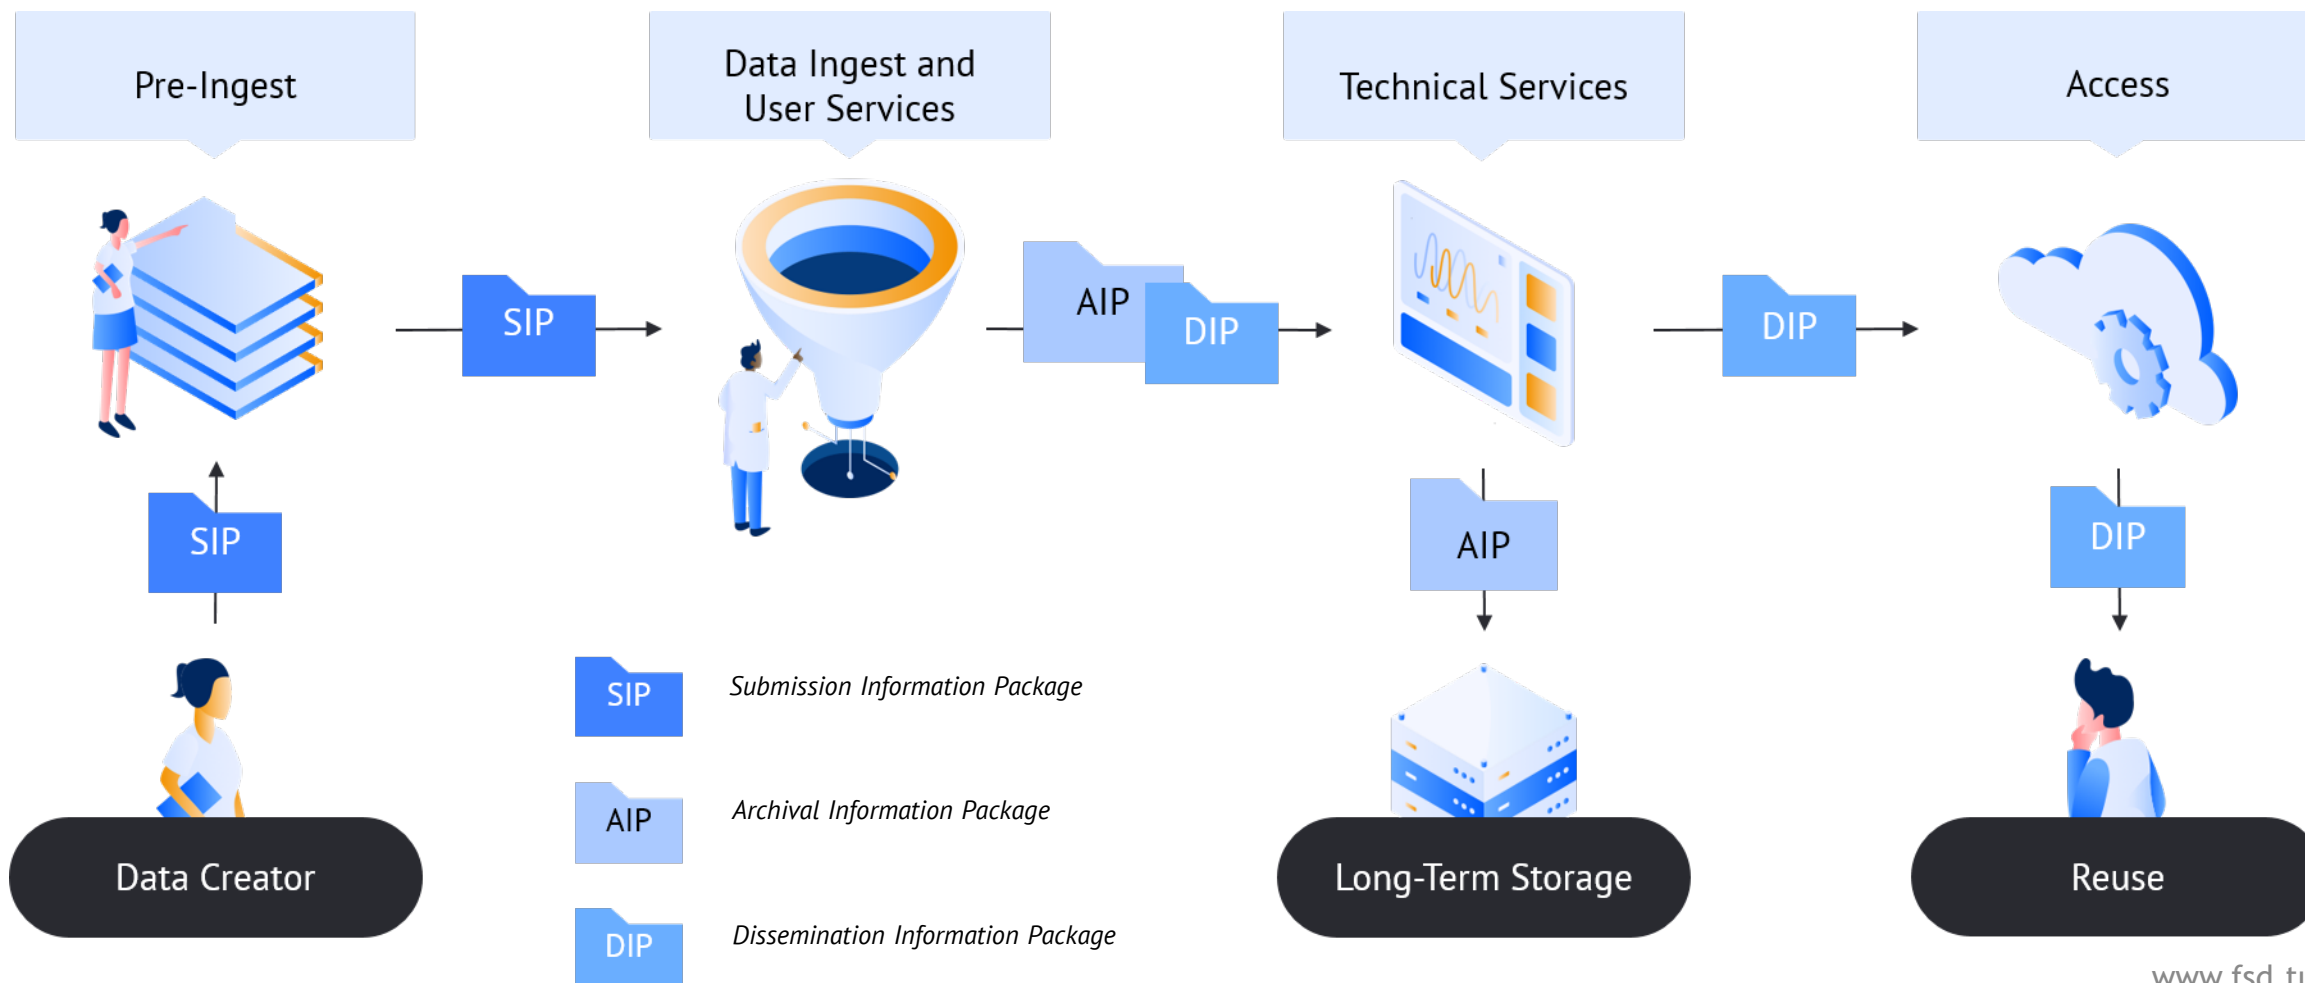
Pre-Ingest

Data Ingest and User Services

Technical Services

Access

SIP

AIP

DIP

DIP

SIP

AIP

DIP

Data Creator

SIP Submission Information Package

AIP Archival Information Package

DIP Dissemination Information Package

Long-Term Storage

Reuse

www.fsd.t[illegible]